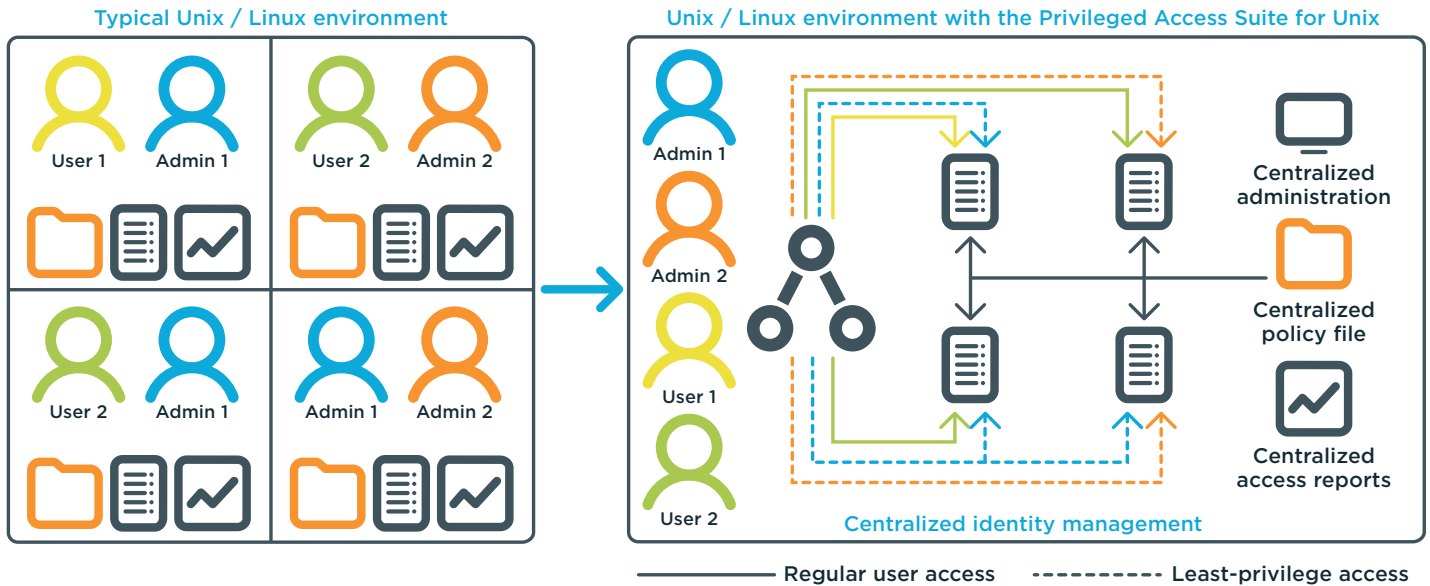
Typical Unix / Linux environment

User 1 Admin 1

User 2 Admin 2

User 2 Admin 1

Admin 1 Admin 2

Unix / Linux environment with the Privileged Access Suite for Unix

Admin 1

Admin 2

User 1

User 2

Centralized administration

Centralized policy file

Centralized access reports

Centralized identity management

Regular user access

Least-privilege access